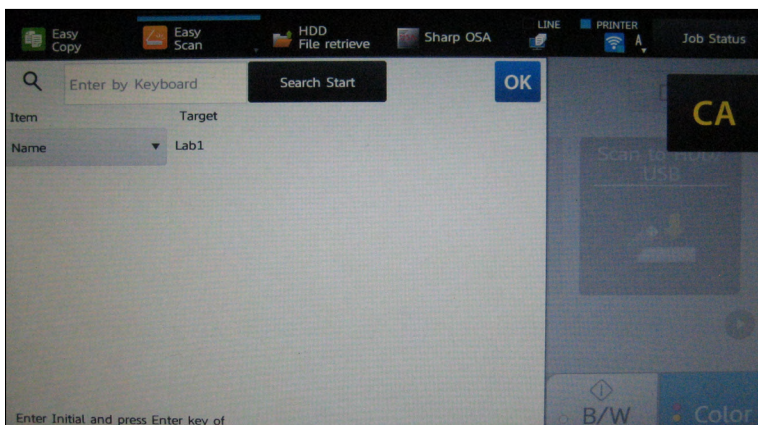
Easy Copy

Easy Scan

HDD File retrieve

Sharp OSA

LINE

PRINTER

Job Status

Enter by Keyboard

Search Start

OK

CA

Item

Target

Name

Lab1

Scan to HDD/ USB

B/W

Color

Enter Initial and press Enter key of